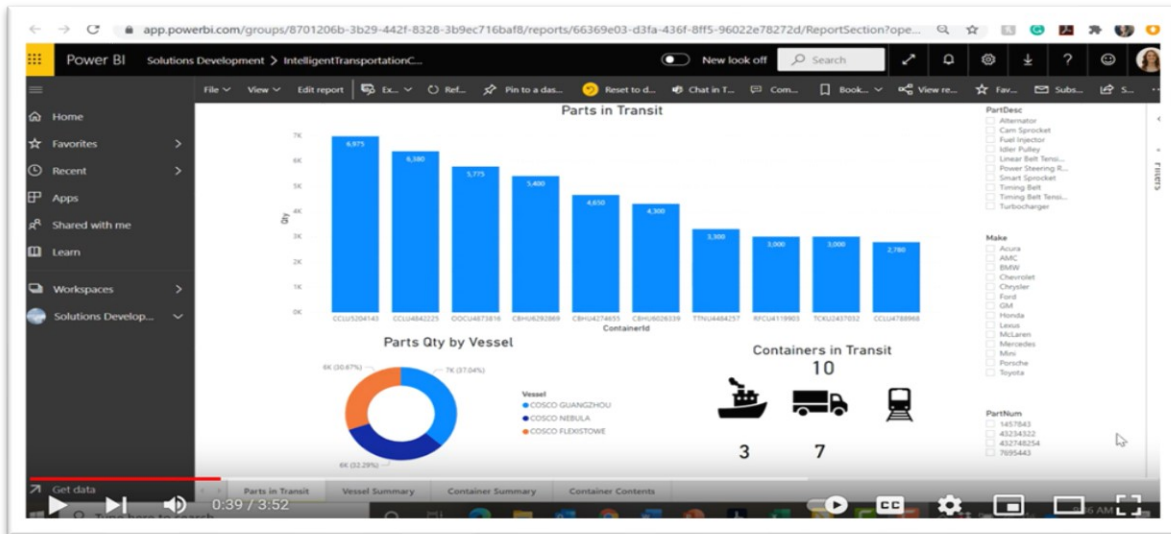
app.powerbi.com/groups/8701206b-3b29-442f-8328-3b9ec716baf8/reports/66369e03-d3fa-436f-8ff5-96022e78272d/ReportSection?ope...

Power BI Solutions Development > IntelligentTransportationC...

New look off Search

File View Edit report Ex... Ref... Pin to a das... Reset to d... Chat in T... Com... Book... View re... Fav... Subs... S...

Home
Favorites
Recent
Apps
Shared with me
Learn
Workspaces
Solutions Develop...
Get data

Parts in Transit

Qty

7K
6K
5K
4K
3K
2K
1K
0K

6,975
6,380
5,775
5,400
4,650
4,300
3,300
3,000
3,000
2,780

CCLU5204145 CCLU4842225 OOCU4873816 CBHU6292869 CBHU4274655 CBHU6026339 TTNU4484257 RFCU4119903 TCKU2437032 CCLU4788966

ContainerId

Parts Qty by Vessel

6K (30.67%)
7K (37.04%)
6K (32.28%)

Vessel
COSCO GUANGZHOU
COSCO NEBULA
COSCO FLEXISTOWE

Containers in Transit

10

3

7

PartDesc
Alternator
Cam Sprocket
Fuel Injector
Idler Pulley
Linear Belt Tensi...
Power Steering R...
Smart Sprocket
Timing Belt
Timing Belt Tensi...
Turbocharger

Make
Acura
AMC
BMW
Chevrolet
Chrysler
Ford
GM
Honda
Lexus
McLaren
Mercedes
Mini
Porsche
Toyota

PartNum
1457843
43234522
432748254
7695443

Filters

Parts in Transit Vessel Summary Container Summary Container Contents

0:39 / 3:52

Type here to search